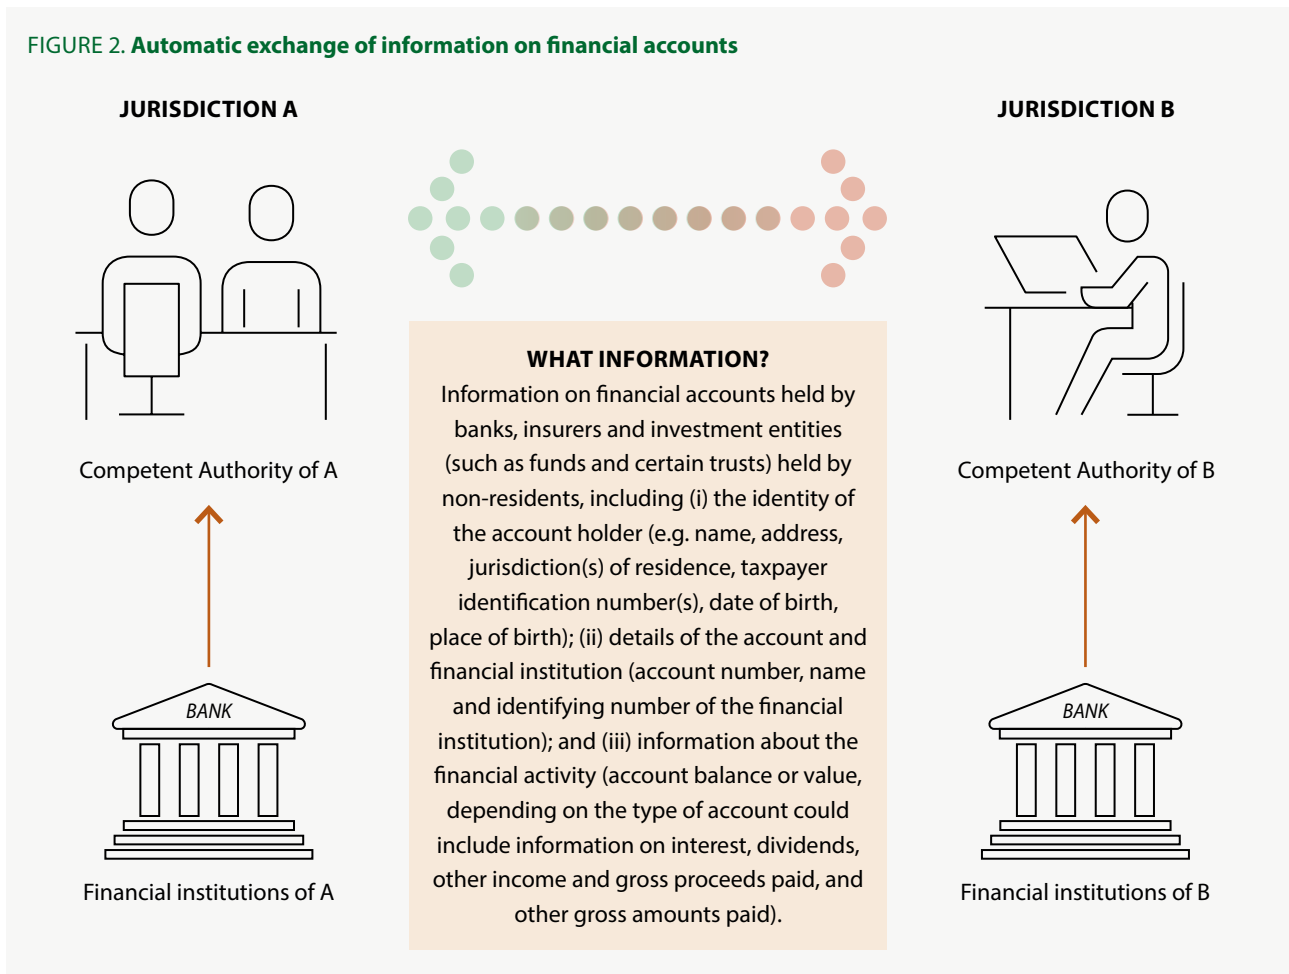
FIGURE 2. **Automatic exchange of information on financial accounts**

JURISDICTION A

Competent Authority of A

BANK

Financial institutions of A

WHAT INFORMATION?

Information on financial accounts held by banks, insurers and investment entities (such as funds and certain trusts) held by non-residents, including (i) the identity of the account holder (e.g. name, address, jurisdiction(s) of residence, taxpayer identification number(s), date of birth, place of birth); (ii) details of the account and financial institution (account number, name and identifying number of the financial institution); and (iii) information about the financial activity (account balance or value, depending on the type of account could include information on interest, dividends, other income and gross proceeds paid, and other gross amounts paid).

JURISDICTION B

Competent Authority of B

BANK

Financial institutions of B